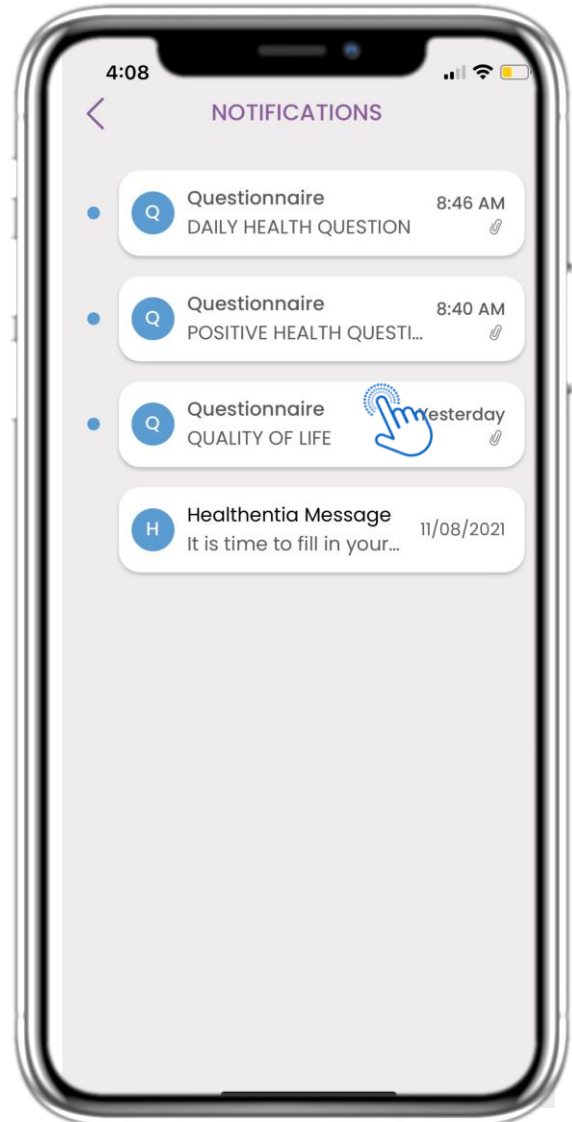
4:08

<

NOTIFICATIONS

Q
Questionnaire
DAILY HEALTH QUESTION
8:46 AM

Q
Questionnaire
POSITIVE HEALTH QUESTI...
8:40 AM

Q
Questionnaire
QUALITY OF LIFE
Yesterday

H
Healthentia Message
It is time to fill in your...
11/08/2021